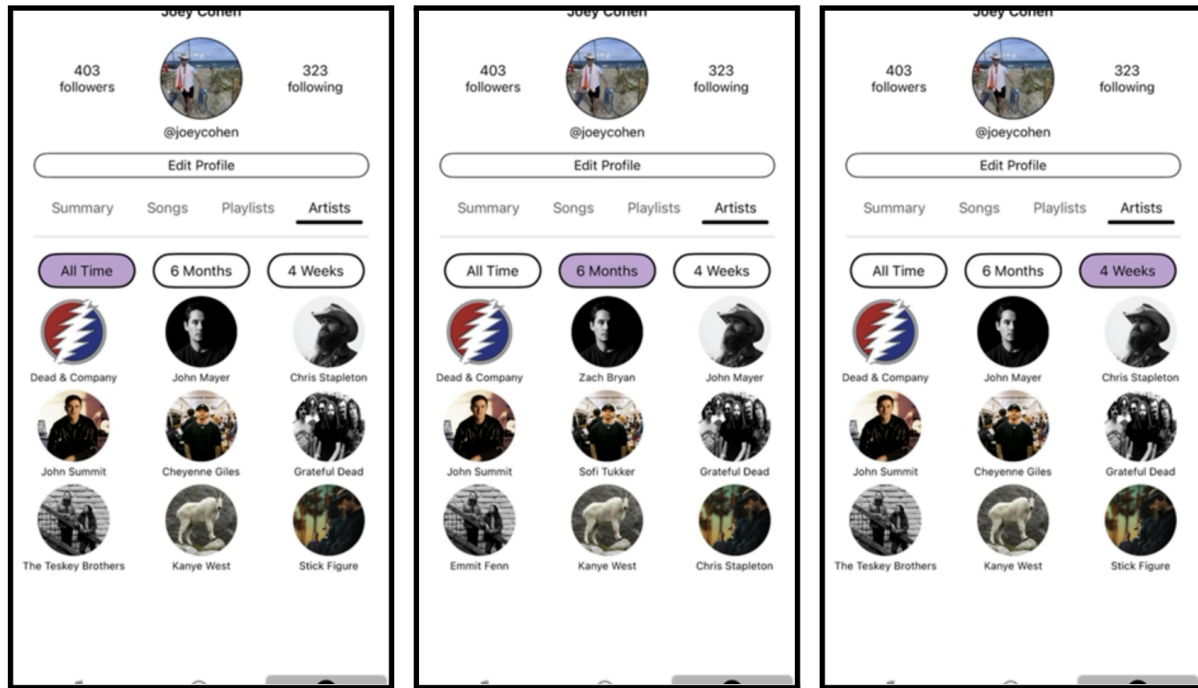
Joey Cohen

403 followers

323 following

@joeycohen

Edit Profile

Summary Songs Playlists Artists

All Time 6 Months 4 Weeks

Dead & Company
John Mayer
Chris Stapleton
John Summit
Cheyenne Giles
Grateful Dead
The Teskey Brothers
Kanye West
Stick Figure

Joey Cohen

403 followers

323 following

@joeycohen

Edit Profile

Summary Songs Playlists Artists

All Time 6 Months 4 Weeks

Dead & Company
Zach Bryan
John Mayer
John Summit
Sofi Tukker
Grateful Dead
Emmit Fenn
Kanye West
Chris Stapleton

Joey Cohen

403 followers

323 following

@joeycohen

Edit Profile

Summary Songs Playlists Artists

All Time 6 Months 4 Weeks

Dead & Company
John Mayer
Chris Stapleton
John Summit
Cheyenne Giles
Grateful Dead
The Teskey Brothers
Kanye West
Stick Figure